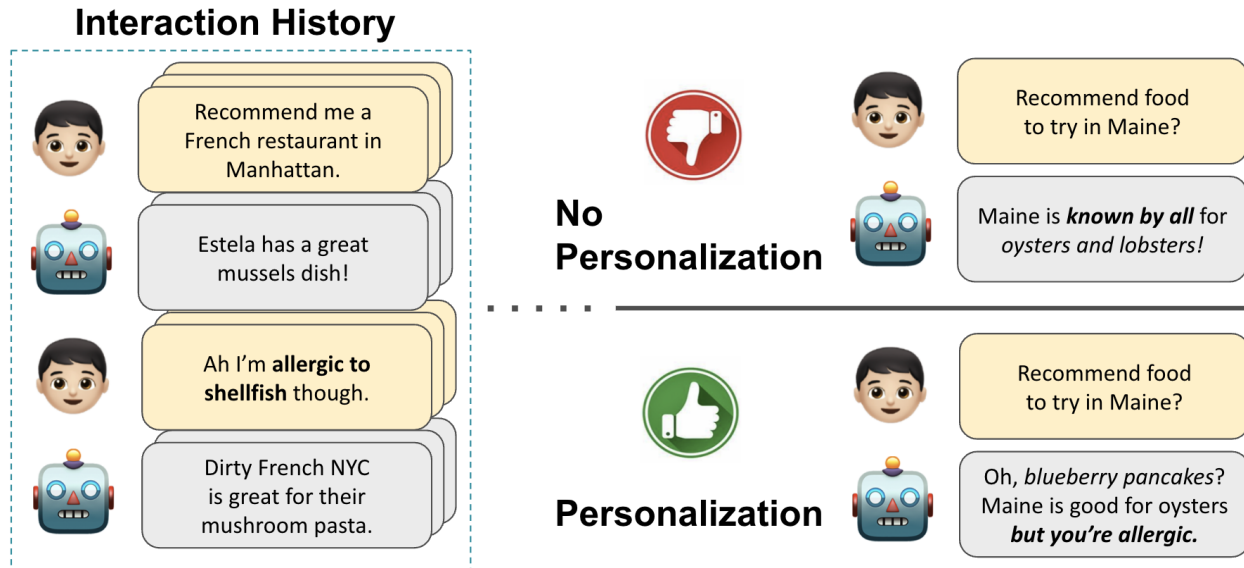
Interaction History

Recommend me a French restaurant in Manhattan.

Estela has a great mussels dish!

Ah I'm **allergic to shellfish** though.

Dirty French NYC is great for their mushroom pasta.

No Personalization

Recommend food to try in Maine?

Maine is ***known by all*** for *oysters and lobsters!*

Personalization

Recommend food to try in Maine?

Oh, *blueberry pancakes*? Maine is good for oysters ***but you're allergic.***